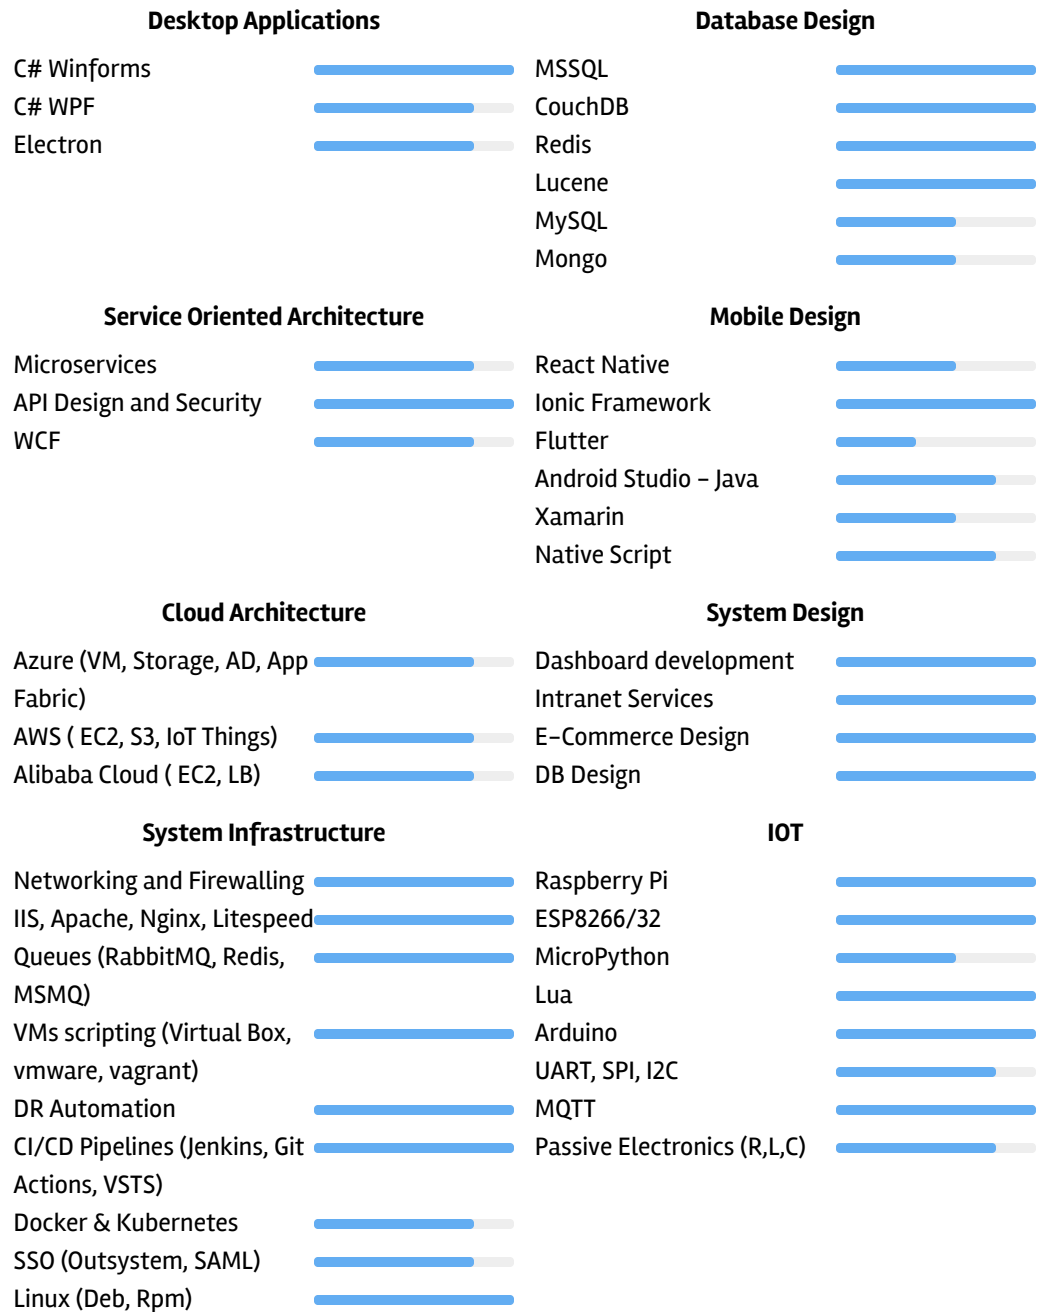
Desktop Applications

C# Winforms
C# WPF
Electron

Service Oriented Architecture

Microservices
API Design and Security
WCF

Cloud Architecture

Azure (VM, Storage, AD, App Fabric)
AWS ( EC2, S3, IoT Things)
Alibaba Cloud ( EC2, LB)

System Infrastructure

Networking and Firewalling
IIS, Apache, Nginx, Litespeed
Queues (RabbitMQ, Redis, MSMQ)
VMs scripting (Virtual Box, vmware, vagrant)
DR Automation
CI/CD Pipelines (Jenkins, Git Actions, VSTS)
Docker & Kubernetes
SSO (Outsystem, SAML)
Linux (Deb, Rpm)

Database Design

MSSQL
CouchDB
Redis
Lucene
MySQL
Mongo

Mobile Design

React Native
Ionic Framework
Flutter
Android Studio – Java
Xamarin
Native Script

System Design

Dashboard development
Intranet Services
E-Commerce Design
DB Design

IOT

Raspberry Pi
ESP8266/32
MicroPython
Lua
Arduino
UART, SPI, I2C
MQTT
Passive Electronics (R,L,C)